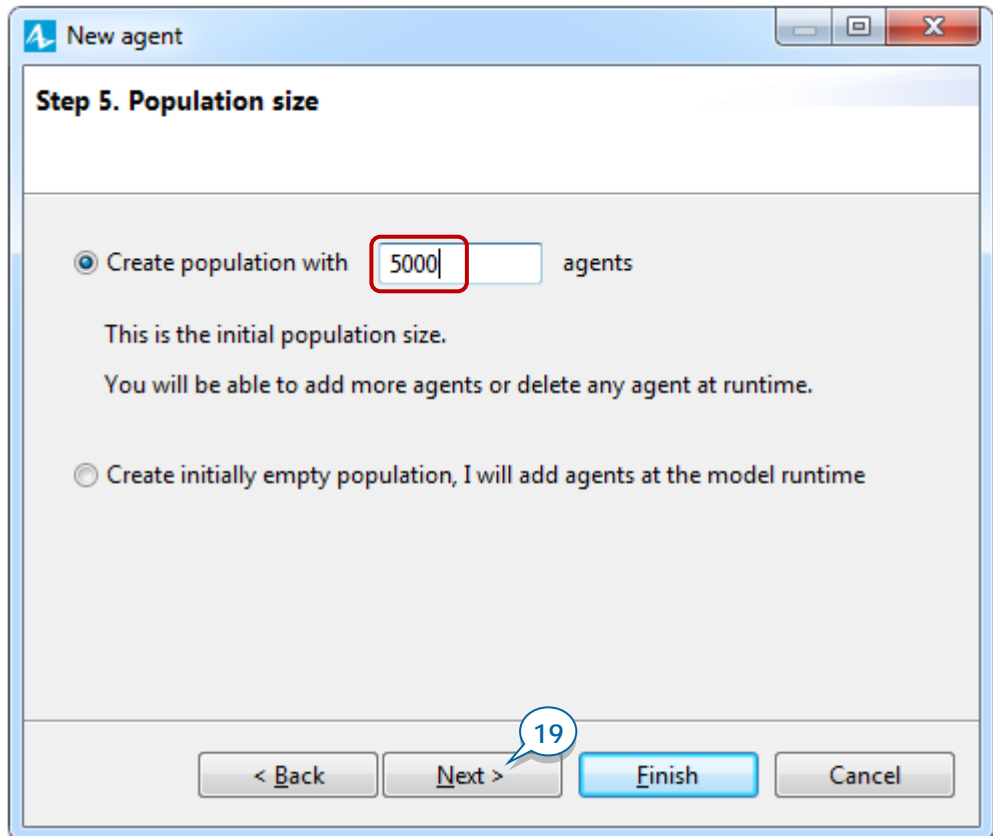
New agent

Step 5. Population size

Create population with 5000 agents

This is the initial population size.

You will be able to add more agents or delete any agent at runtime.

Create initially empty population, I will add agents at the model runtime

19

< Back

Next >

Finish

Cancel